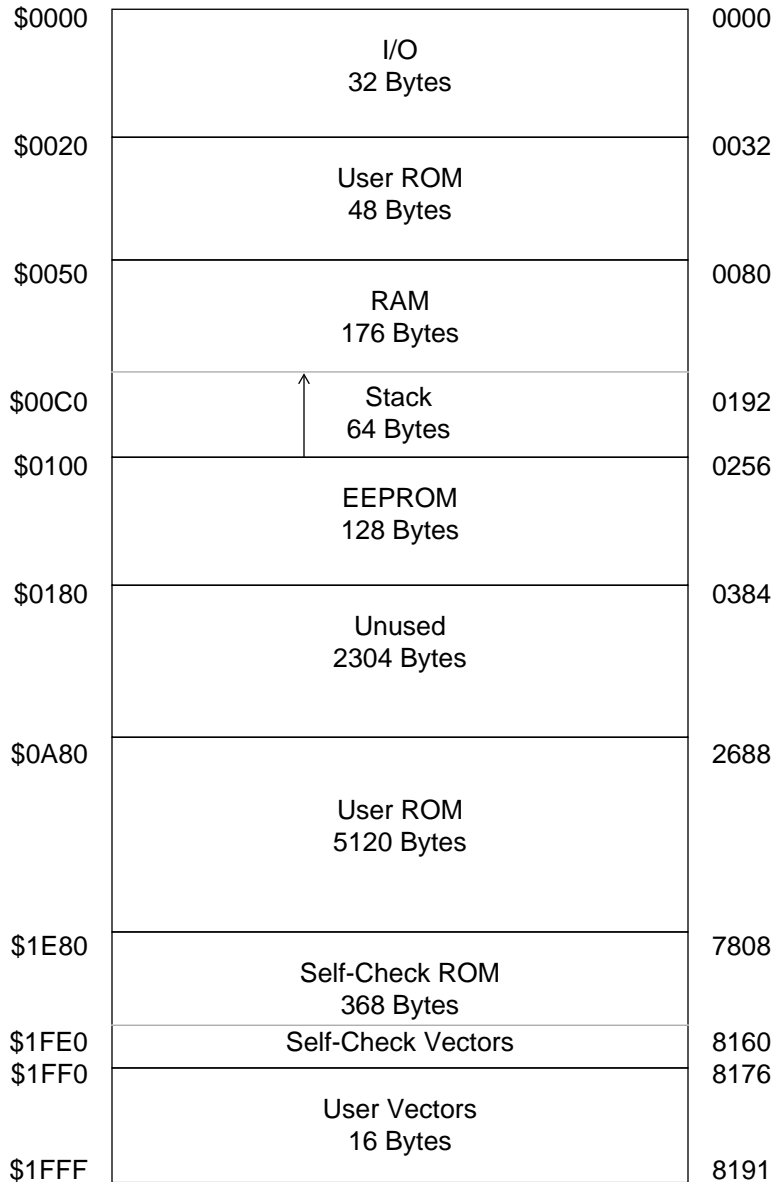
$\$0000$ 0000
I/O
32 Bytes

$\$0020$ 0032
User ROM
48 Bytes

$\$0050$ 0080
RAM
176 Bytes

$\$00C0$ 0192
Stack
64 Bytes

$\$0100$ 0256
EEPROM
128 Bytes

$\$0180$ 0384
Unused
2304 Bytes

$\$0A80$ 2688
User ROM
5120 Bytes

$\$1E80$ 7808
Self-Check ROM
368 Bytes

$\$1FE0$ 8160
Self-Check Vectors

$\$1FF0$ 8176
User Vectors
16 Bytes

$\$1FFF$ 8191